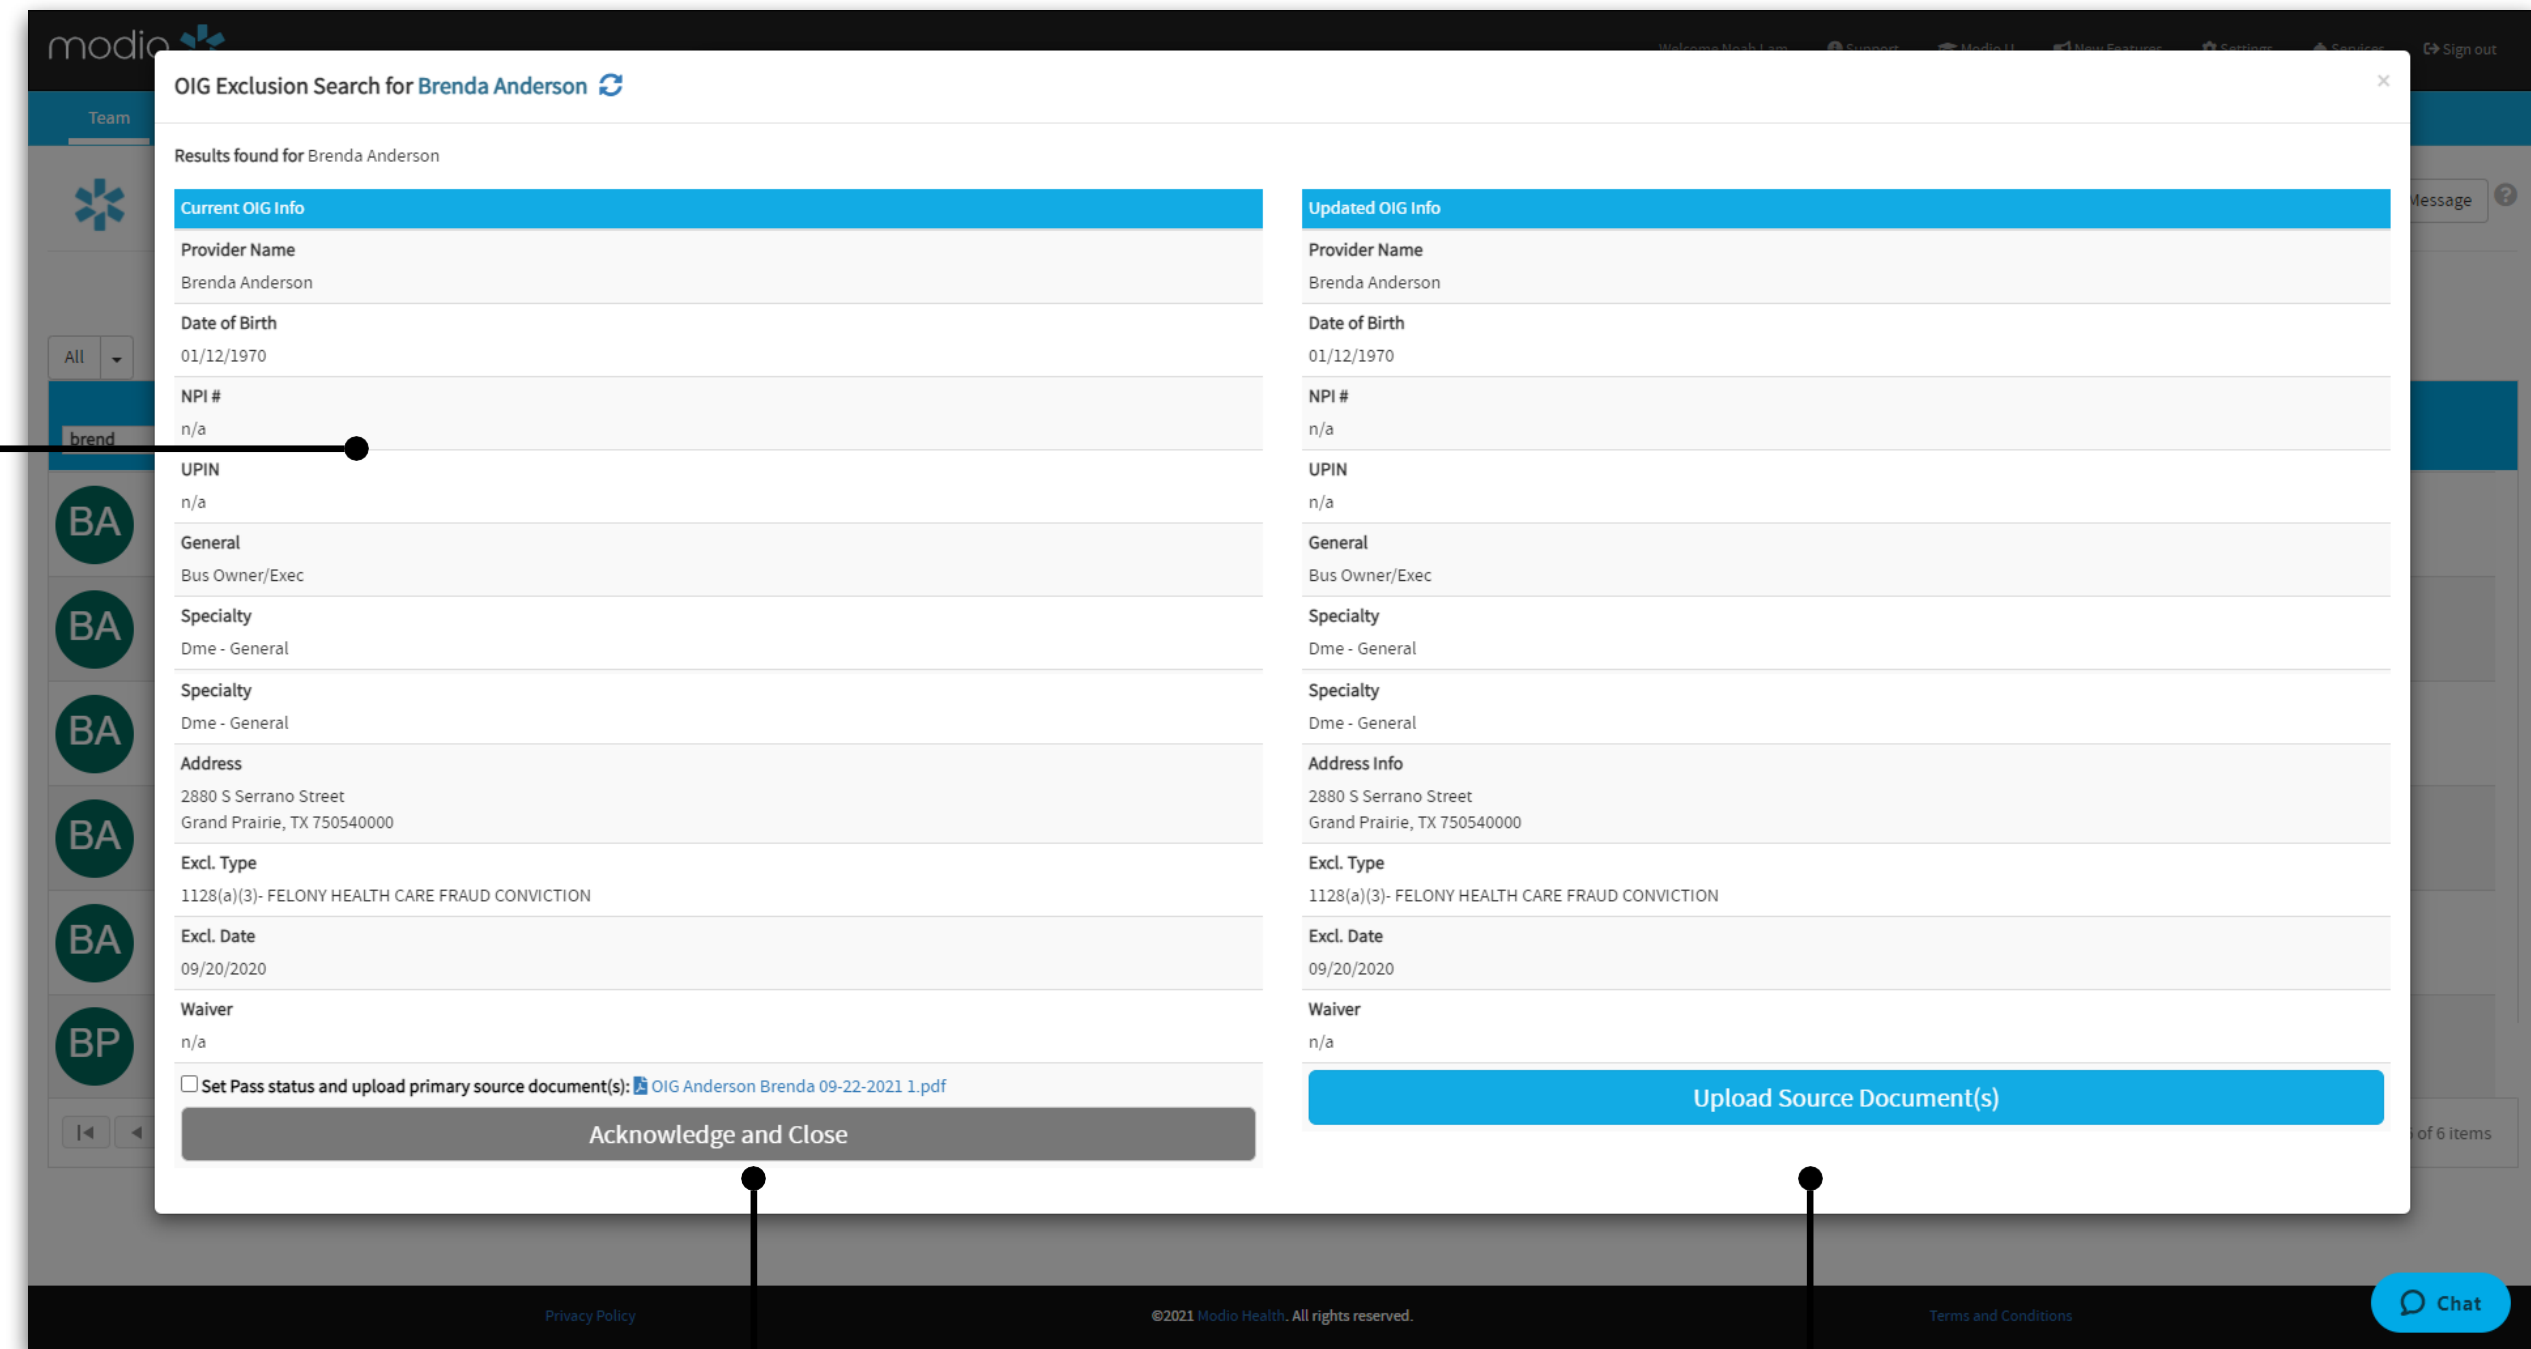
modio

Welcome Noah Lam   Support   Modio U   New Features   Settings   Services   Sign out

Team

All

brend

BA
BA
BA
BA
BA
BP

Message

of 6 items

OIG Exclusion Search for Brenda Anderson

×

Results found for Brenda Anderson

| Current OIG Info | Updated OIG Info |
|---|---|
| Provider Name<br>Brenda Anderson | Provider Name<br>Brenda Anderson |
| Date of Birth<br>01/12/1970 | Date of Birth<br>01/12/1970 |
| NPI #<br>n/a | NPI #<br>n/a |
| UPIN<br>n/a | UPIN<br>n/a |
| General<br>Bus Owner/Exec | General<br>Bus Owner/Exec |
| Specialty<br>Dme - General | Specialty<br>Dme - General |
| Specialty<br>Dme - General | Specialty<br>Dme - General |
| Address<br>2880 S Serrano Street<br>Grand Prairie, TX 750540000 | Address Info<br>2880 S Serrano Street<br>Grand Prairie, TX 750540000 |
| Excl. Type<br>1128(a)(3)- FELONY HEALTH CARE FRAUD CONVICTION | Excl. Type<br>1128(a)(3)- FELONY HEALTH CARE FRAUD CONVICTION |
| Excl. Date<br>09/20/2020 | Excl. Date<br>09/20/2020 |
| Waiver<br>n/a | Waiver<br>n/a |

Set Pass status and upload primary source document(s): OIG Anderson Brenda 09-22-2021 1.pdf

Acknowledge and Close

Upload Source Document(s)

Privacy Policy   ©2021 Modio Health. All rights reserved.   Terms and Conditions

Chat